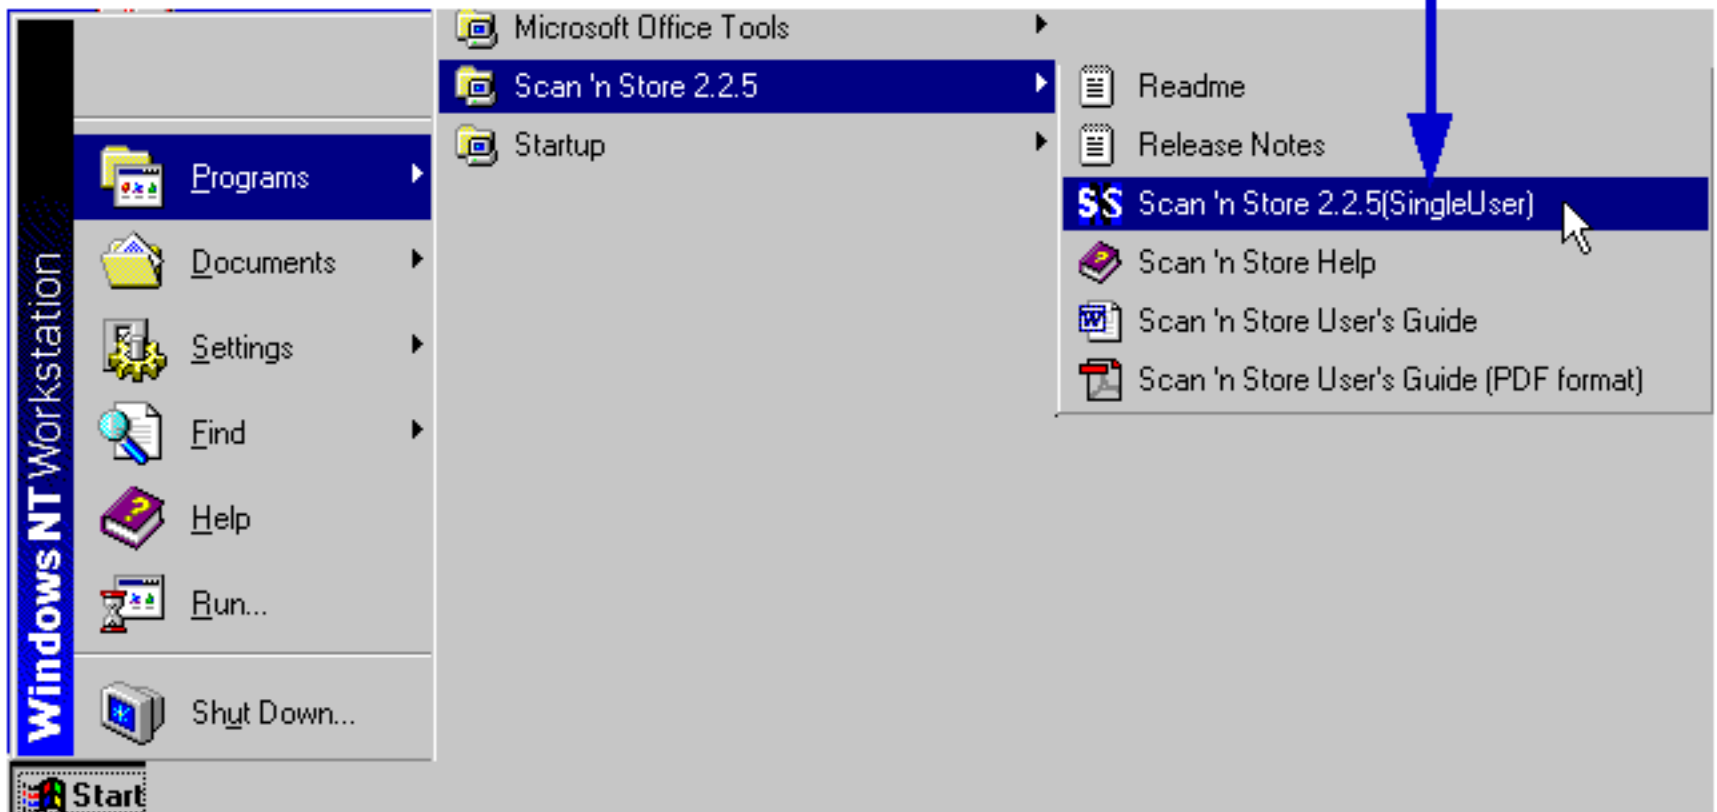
Windows NT Workstation

Programs
Documents
Settings
Find
Help
Run...
Shut Down...

Start

Microsoft Office Tools
Scan 'n Store 2.2.5
Startup

Readme
Release Notes
SS Scan 'n Store 2.2.5(SingleUser)
Scan 'n Store Help
Scan 'n Store User's Guide
Scan 'n Store User's Guide (PDF format)